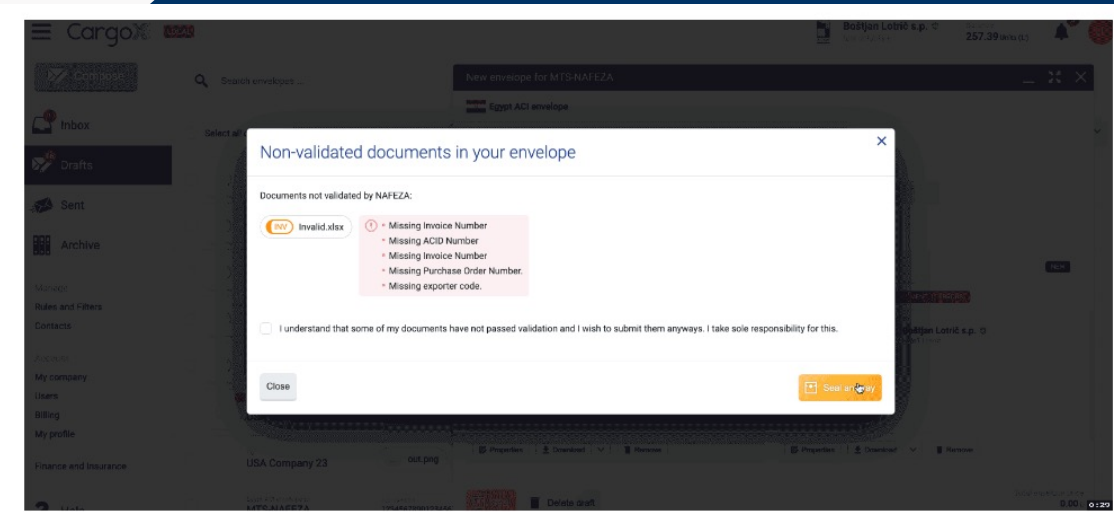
CargoX

Boštjan Lotrič s.p.

257.39

Compose

Search envelopes ...

New envelope for MTS-NAFEZA

Egypt ACI envelope

Inbox

Drafts

Sent

Archive

Rules and Filters

Contacts

My company

Users

Billing

My profile

Finance and Insurance

USA Company 23

out.png

MTS-NAFEZA

Delete draft

Properties

Download

Remove

NEW

Boštjan Lotrič s.p.

Non-validated documents in your envelope

Documents not validated by NAFEZA:

INV Invalid.xlsx

• Missing Invoice Number
• Missing ACID Number
• Missing Invoice Number
• Missing Purchase Order Number.
• Missing exporter code.

I understand that some of my documents have not passed validation and I wish to submit them anyways. I take sole responsibility for this.

Close

Seal anyway

0:22